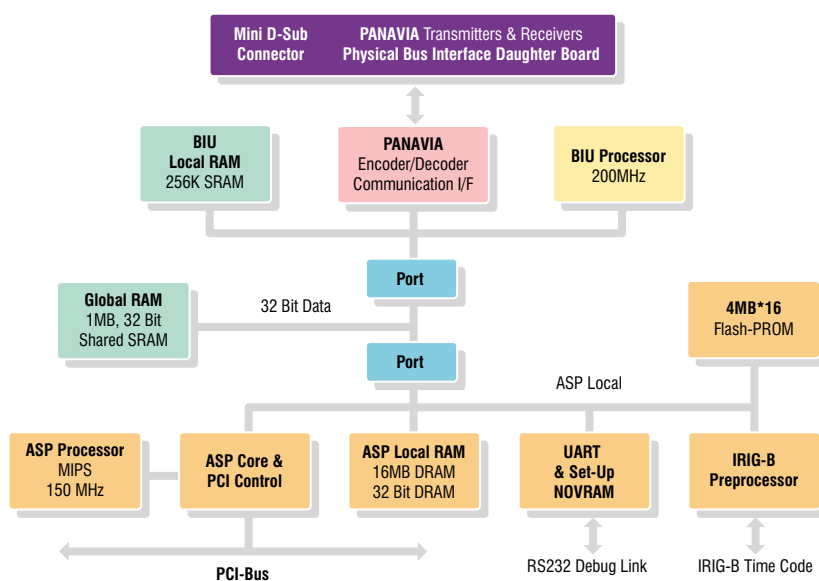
Mini D-Sub Connector

PANAVIA Transmitters & Receivers Physical Bus Interface Daughter Board

BIU Local RAM 256K SRAM

PANAVIA Encoder/Decoder Communication I/F

BIU Processor 200MHz

Port

Global RAM 1MB, 32 Bit Shared SRAM

32 Bit Data

4MB*16 Flash-PROM

Port

ASP Local

ASP Processor MIPS 150 MHz

ASP Core & PCI Control

ASP Local RAM 16MB DRAM 32 Bit DRAM

UART & Set-Up NOVRAM

IRIG-B Preprocessor

PCI-Bus

RS232 Debug Link

IRIG-B Time Code